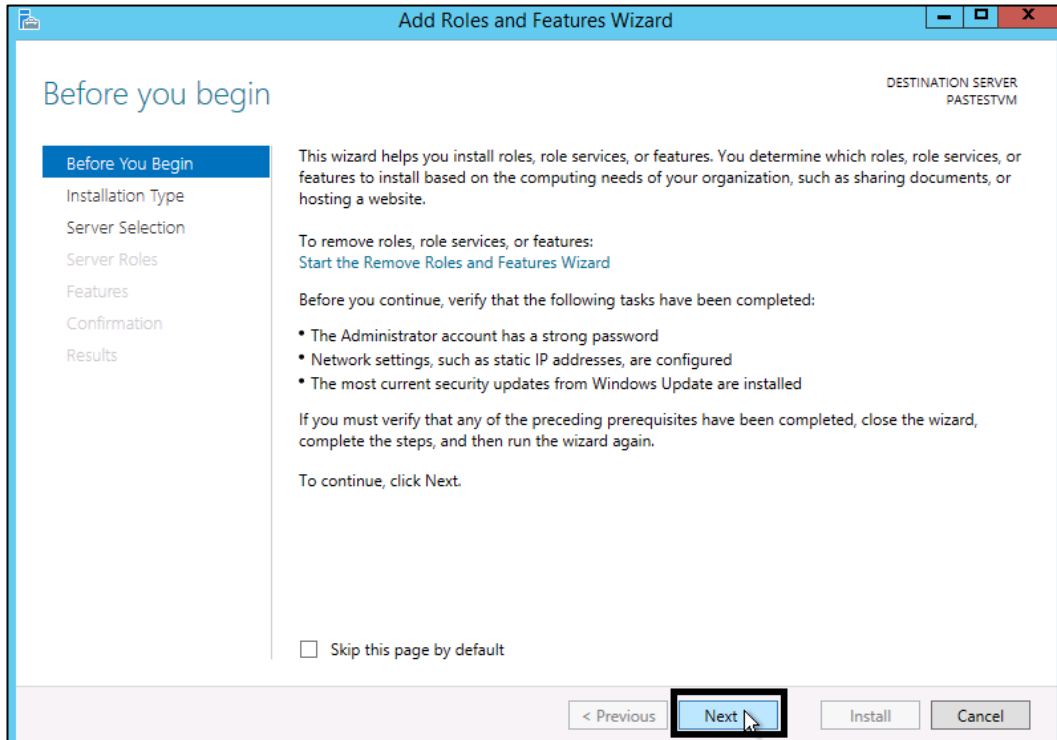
Add Roles and Features Wizard

Before you begin

DESTINATION SERVER
PASTESTVM

Before You Begin
Installation Type
Server Selection
Server Roles
Features
Confirmation
Results

This wizard helps you install roles, role services, or features. You determine which roles, role services, or features to install based on the computing needs of your organization, such as sharing documents, or hosting a website.

To remove roles, role services, or features:
Start the Remove Roles and Features Wizard

Before you continue, verify that the following tasks have been completed:

• The Administrator account has a strong password
• Network settings, such as static IP addresses, are configured
• The most current security updates from Windows Update are installed

If you must verify that any of the preceding prerequisites have been completed, close the wizard, complete the steps, and then run the wizard again.

To continue, click Next.

Skip this page by default

< Previous
Next
Install
Cancel